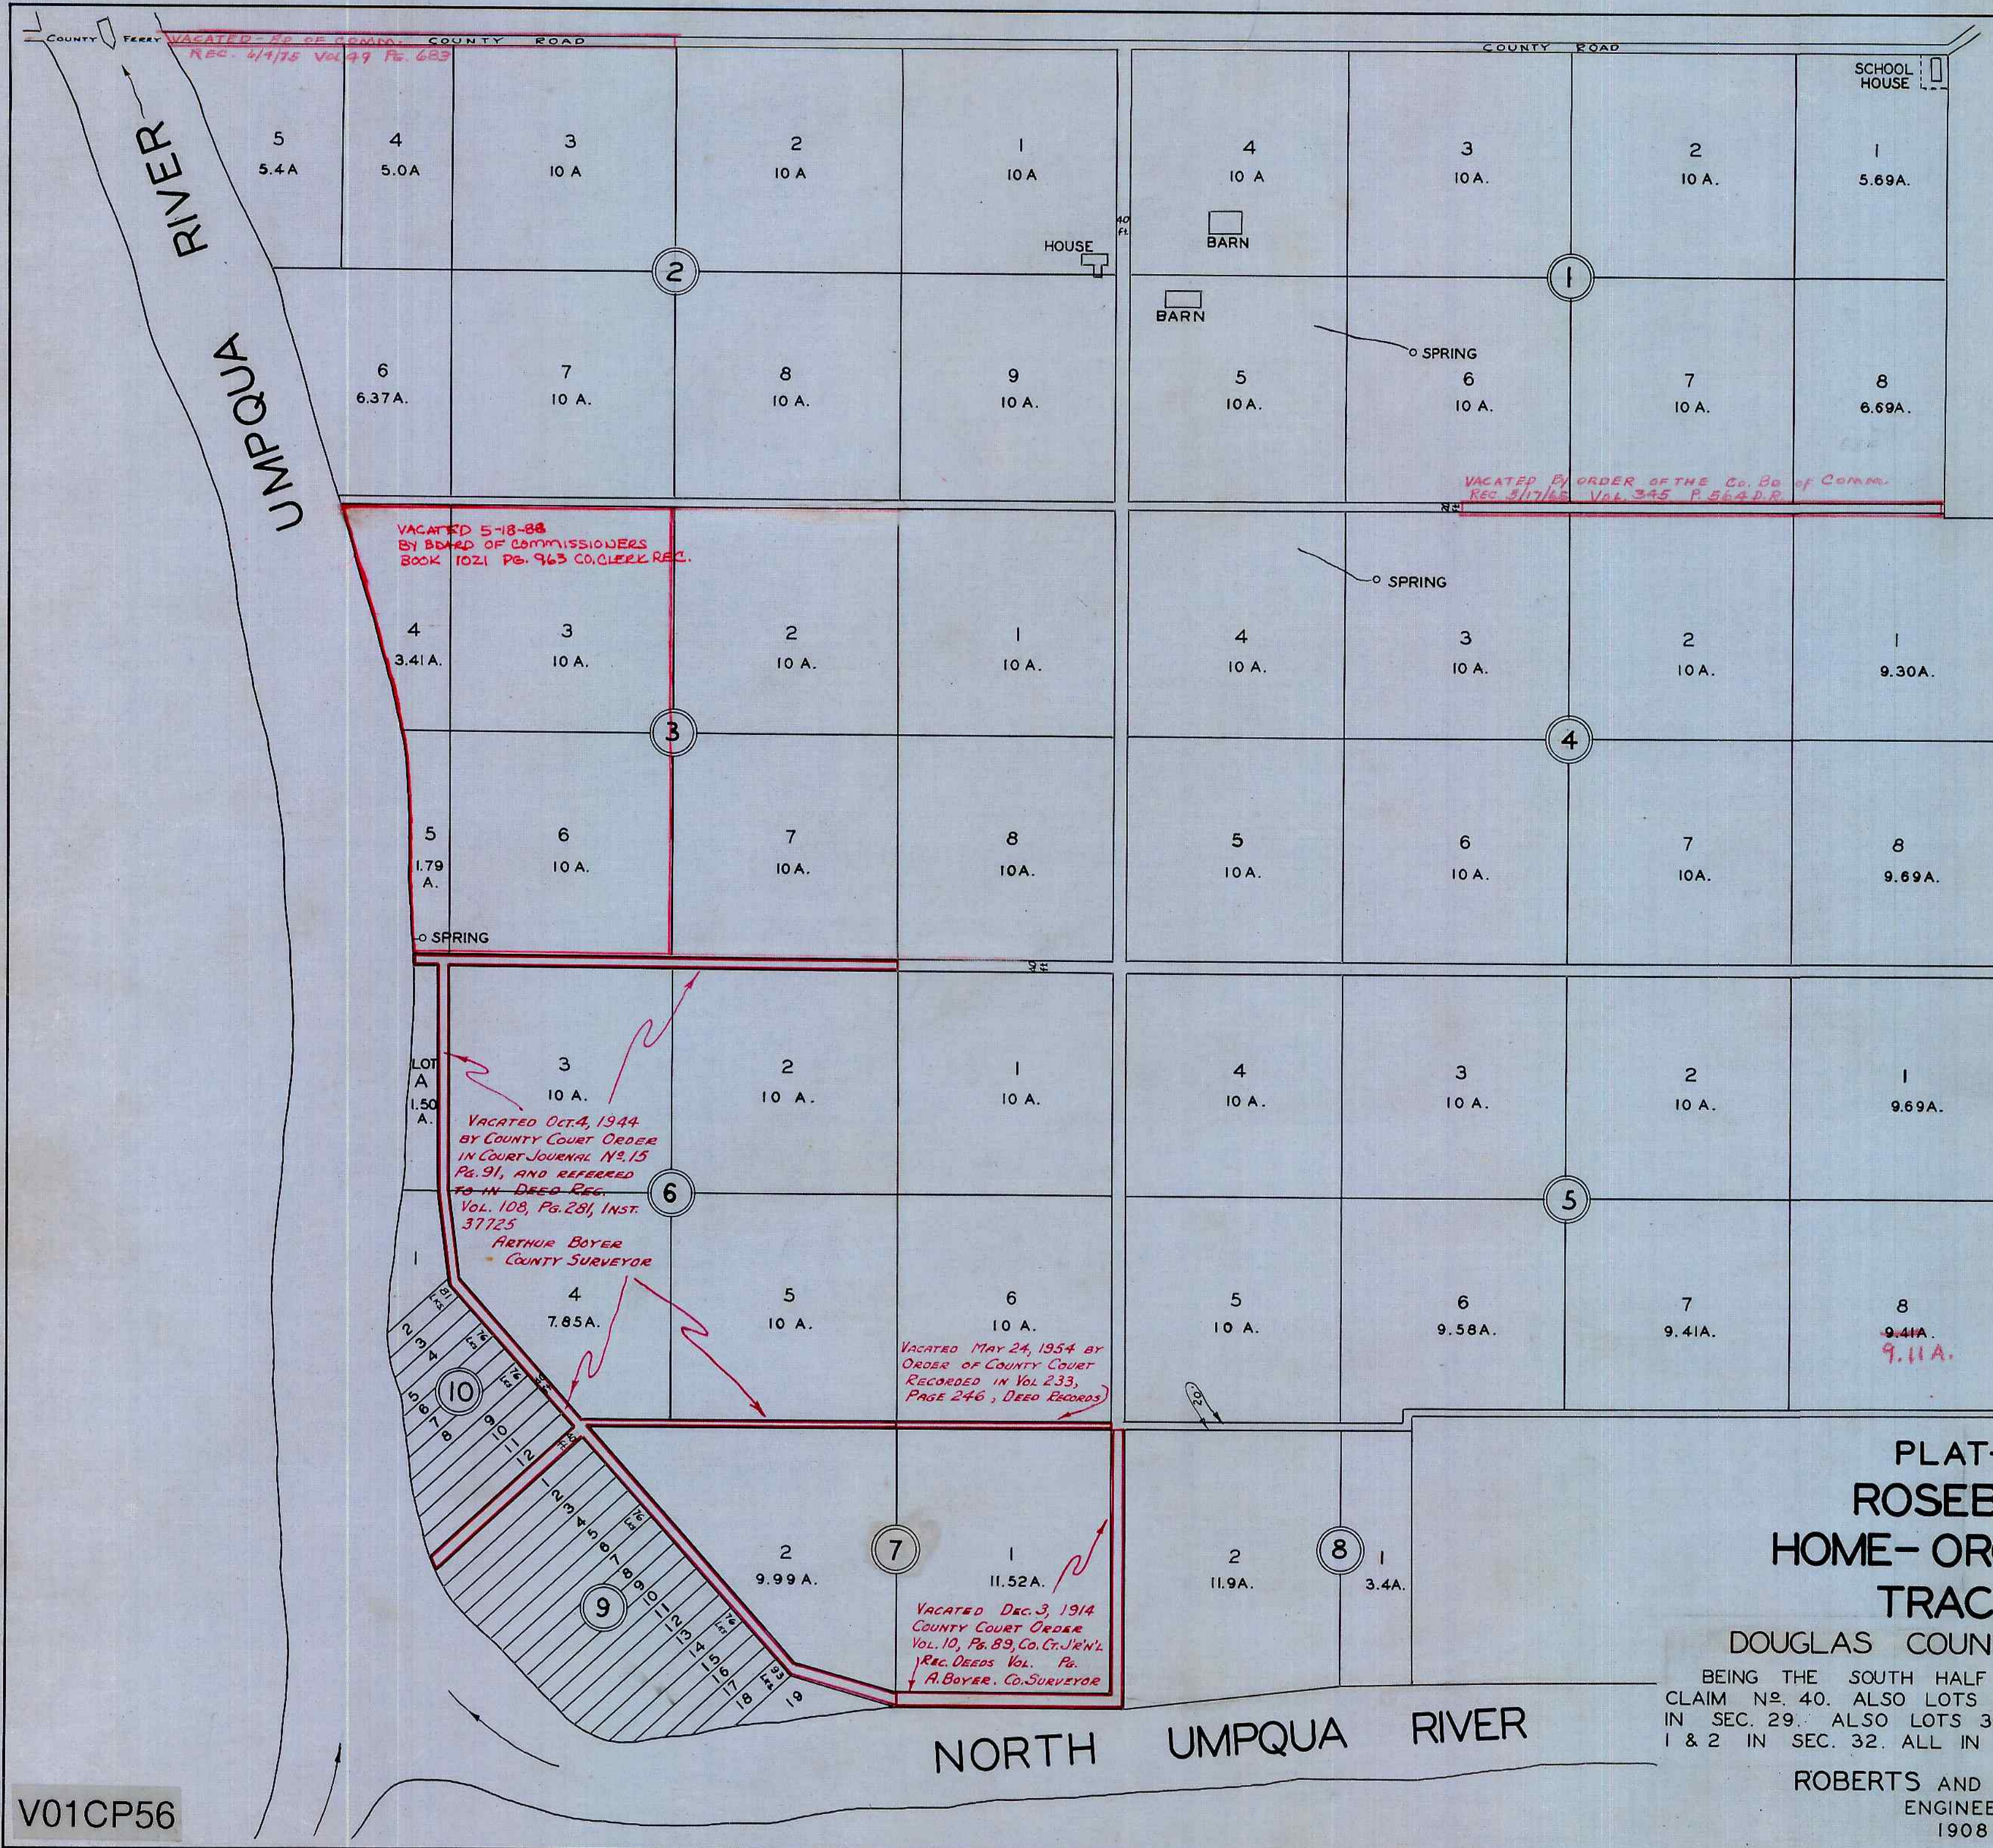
COUNTY FERRY VACATED - Bd OF COMMR. COUNTY ROAD
REC. 6/4/75 VOL 49 PG. 683

COUNTY ROAD

SCHOOL HOUSE

RIVER

UMPQUA

5
5.4A

4
5.0A

3
10 A

2
10 A

1
10 A

4
10 A

3
10 A.

2
10 A.

1
5.69A.

HOUSE

40 ft.

BARN

BARN

2

1

SPRING

6
6.37A.

7
10 A.

8
10 A.

9
10 A.

5
10 A.

6
10 A.

7
10 A.

8
6.69A.

VACATED BY ORDER OF THE Co. Bd of Comm.
REC. 5/17/65 VOL. 345 P. 564 D.R.

VACATED 5-18-88
BY BOARD OF COMMISSIONERS
BOOK 1021 PG. 963 CO. CLERK REC.

SPRING

4
3.41A.

3
10 A.

2
10 A.

1
10 A.

4
10 A.

3
10 A.

2
10 A.

1
9.30A.

3

4

5
1.79 A.

6
10 A.

7
10A.

8
10A.

5
10 A.

6
10 A.

7
10A.

8
9.69A.

SPRING

LOT A
1.50 A.

3
10 A.

2
10 A.

1
10 A.

4
10 A.

3
10 A.

2
10 A.

1
9.69A.

VACATED OCT. 4, 1944
BY COUNTY COURT ORDER
IN COURT JOURNAL No. 15
PG. 91, AND REFERRED
TO IN DEED REC.
VOL. 108, PG. 281, INST.
37725
ARTHUR BOYER
COUNTY SURVEYOR

6

5

1

4
7.85A.

5
10 A.

6
10 A.

5
10 A.

6
9.58A.

7
9.41A.

8
9.41A.
9.11 A.

VACATED MAY 24, 1954 BY
ORDER OF COUNTY COURT
RECORDED IN VOL 233,
PAGE 246, DEED RECORDS

2 3 4 5 6 7 8 9 10 11 12

10

1 2 3 4 5 6 7 8 9 10 11 12 13 14 15 16 17 18 19

9

2
9.99 A.

7

1
11.52A.

2
11.9A.

8

1
3.4A.

VACATED DEC. 3, 1914
COUNTY COURT ORDER
VOL. 10, PG. 89, CO. CT. JR'N'L
REC. DEEDS VOL. PG.
A. BOYER. CO. SURVEYOR

NORTH UMPQUA RIVER

PLAT-
ROSEB
HOME-OR
TRAC
DOUGLAS COUN
BEING THE SOUTH HALF
CLAIM No. 40. ALSO LOTS
IN SEC. 29. ALSO LOTS 3
1 & 2 IN SEC. 32. ALL IN
ROBERTS AND
ENGINEE
1908

V01CP56